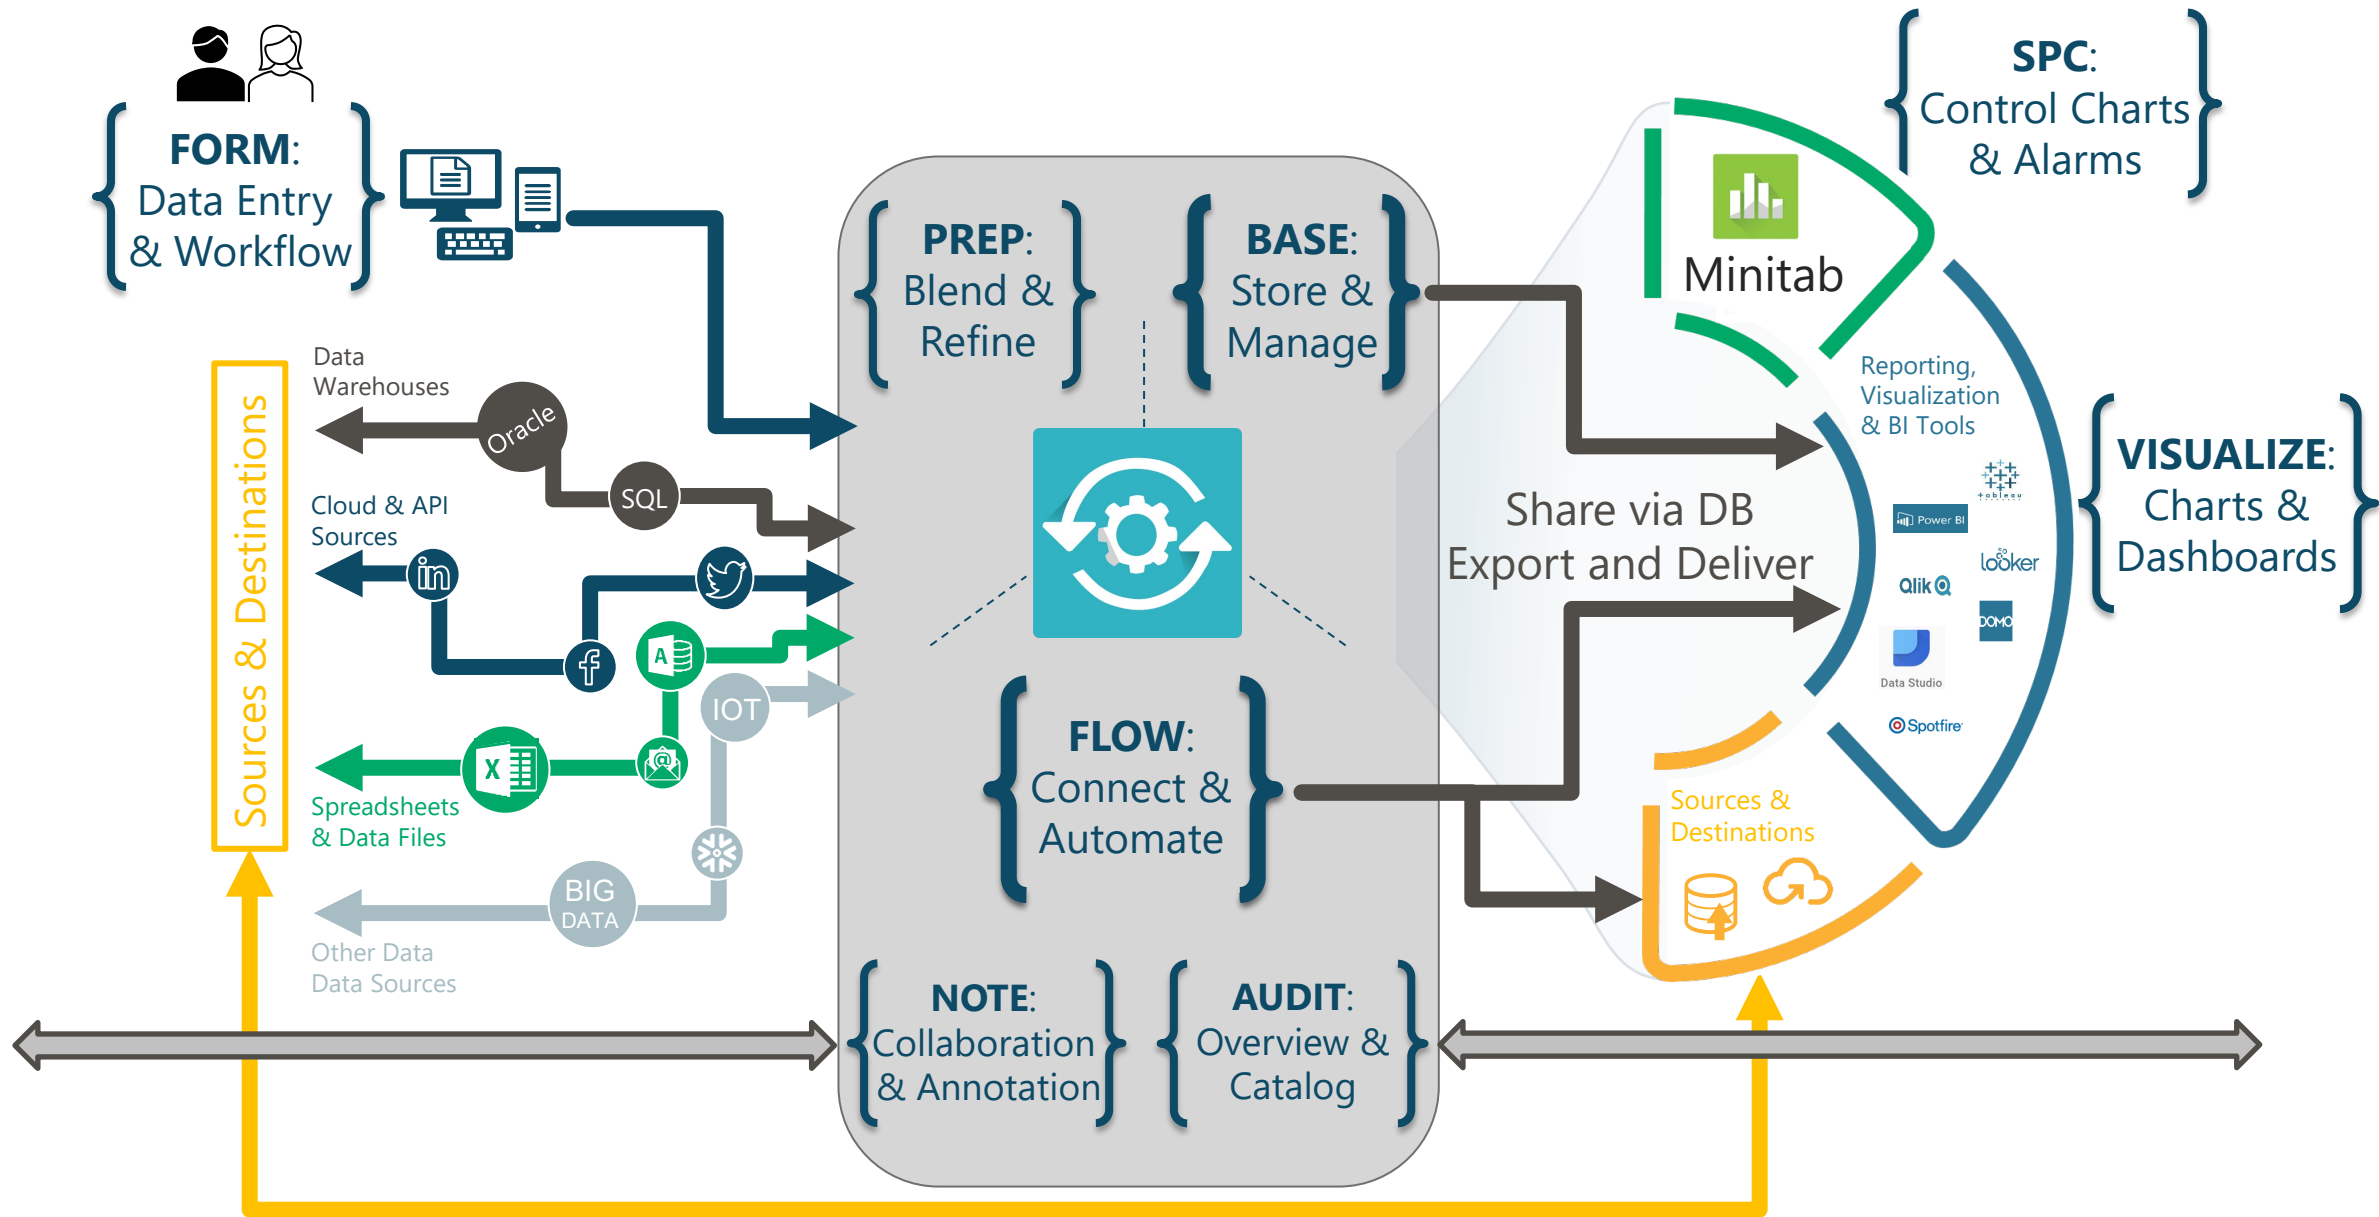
FORM:
Data Entry
& Workflow

PREP:
Blend &
Refine

BASE:
Store &
Manage

SPC:
Control Charts
& Alarms

Minitab

Sources & Destinations

Data
Warehouses

Oracle

SQL

Cloud & API
Sources

IOT

Spreadsheets
& Data Files

BIG
DATA

Other Data
Data Sources

Share via DB
Export and Deliver

Reporting,
Visualization
& BI Tools

VISUALIZE:
Charts &
Dashboards

tableau

Power BI

looker

Qlik

DOMO

Data Studio

Spotfire

Sources &
Destinations

FLOW:
Connect &
Automate

NOTE:
Collaboration
& Annotation

AUDIT:
Overview &
Catalog